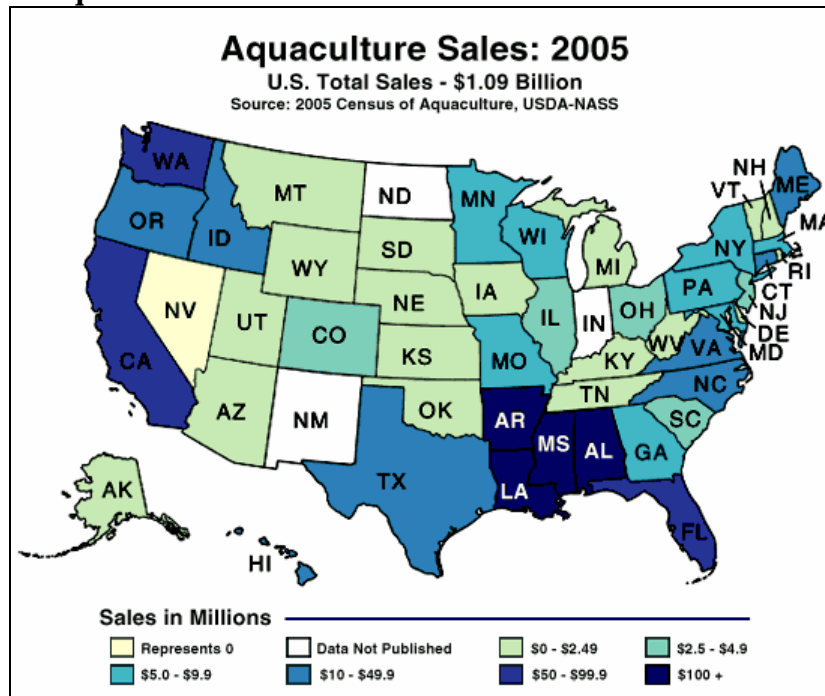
Aquaculture Sales: 2005
U.S. Total Sales - $1.09 Billion
Source: 2005 Census of Aquaculture, USDA-NASS

WA
OR
CA
NV
ID
MT
WY
UT
AZ
CO
NM
ND
SD
NE
KS
OK
TX
MN
IA
MO
AR
LA
WI
IL
MS
MI
IN
KY
TN
AL
OH
WV
VA
NC
SC
GA
FL
PA
NY
VT
NH
ME
MA
RI
CT
NJ
DE
MD
AK
HI

Sales in Millions
Represents 0
Data Not Published
$0 - $2.49
$2.5 - $4.9
$5.0 - $9.9
$10 - $49.9
$50 - $99.9
$100 +